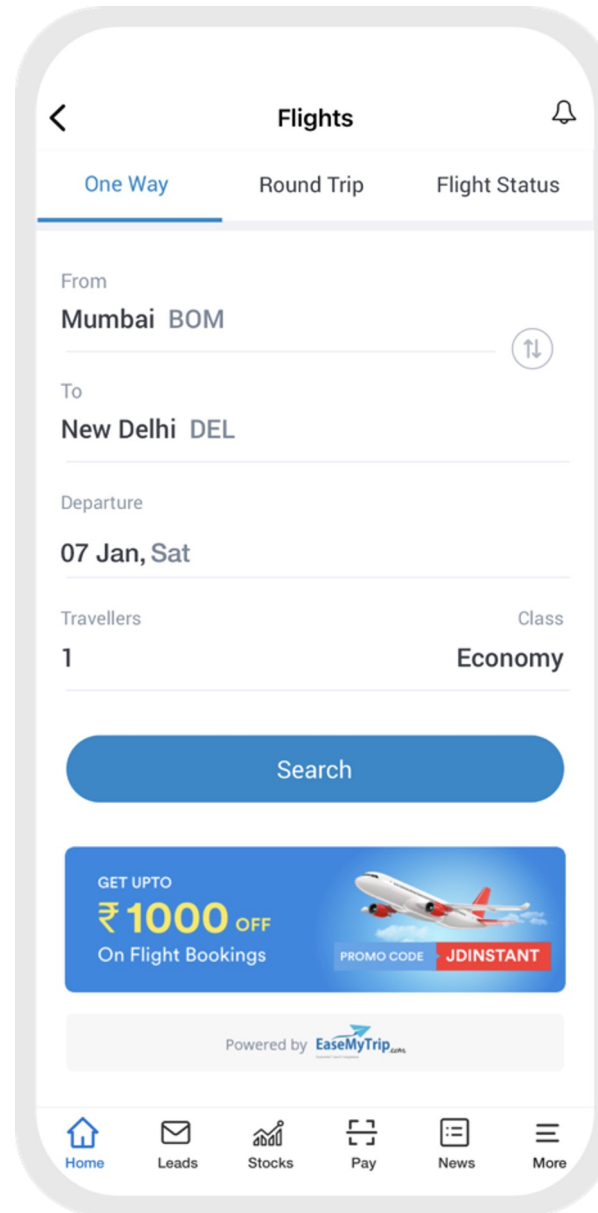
Flights

One Way | Round Trip | Flight Status

From
Mumbai BOM

To
New Delhi DEL

Departure
07 Jan, Sat

Travellers
1

Class
Economy

Search

GET UPTO
₹1000 OFF
On Flight Bookings
PROMO CODE JDINSTANT

Powered by EaseMyTrip.com

Home Leads Stocks Pay News More